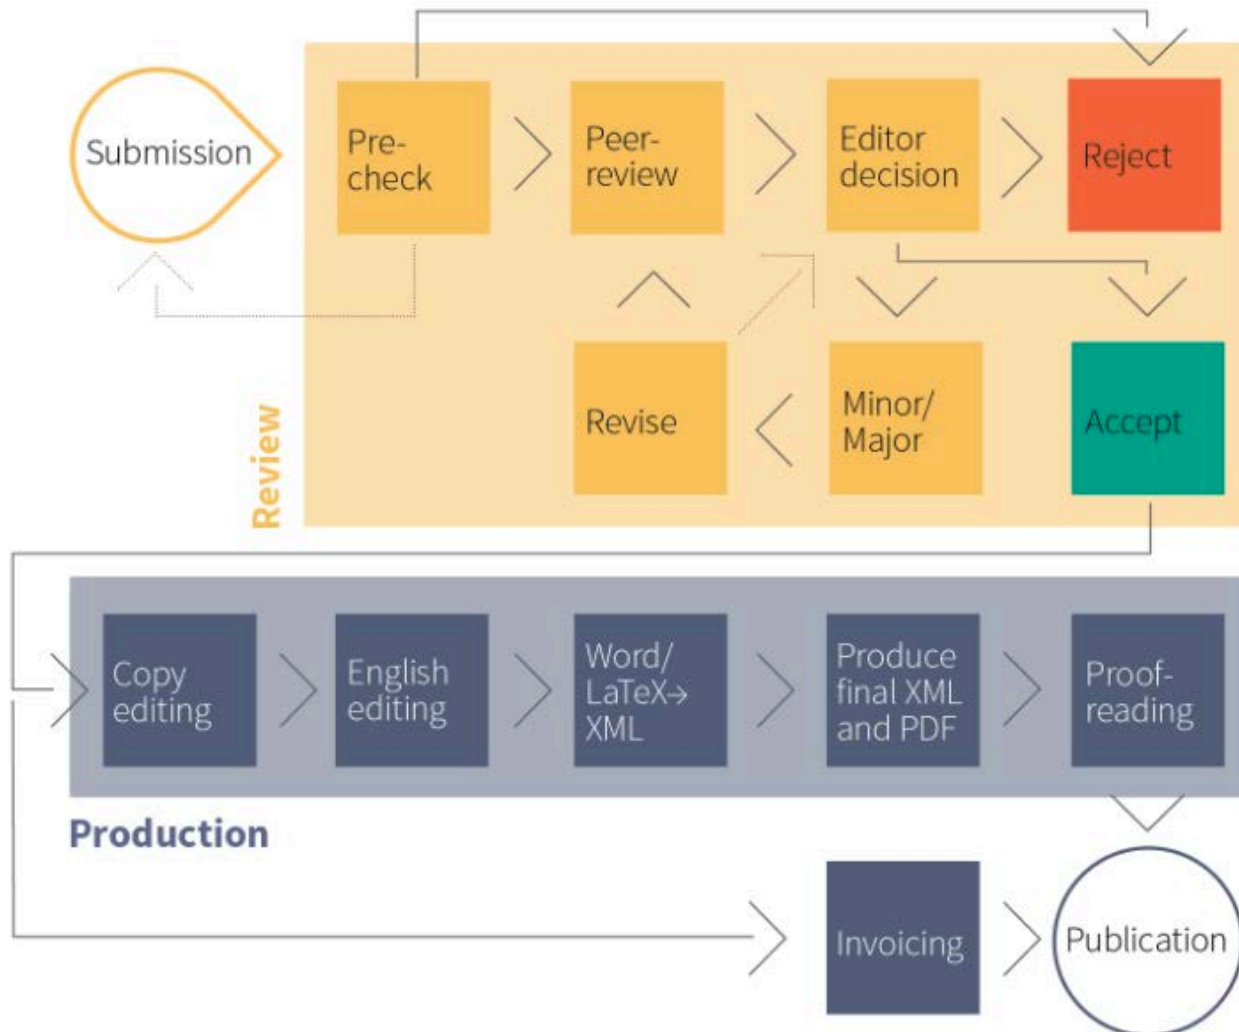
Submission

Pre-check

Peer-review

Editor decision

Reject

Revise

Minor/ Major

Accept

Review

Copy editing

English editing

Word/ LaTeX→ XML

Produce final XML and PDF

Proof-reading

Production

Invoicing

Publication